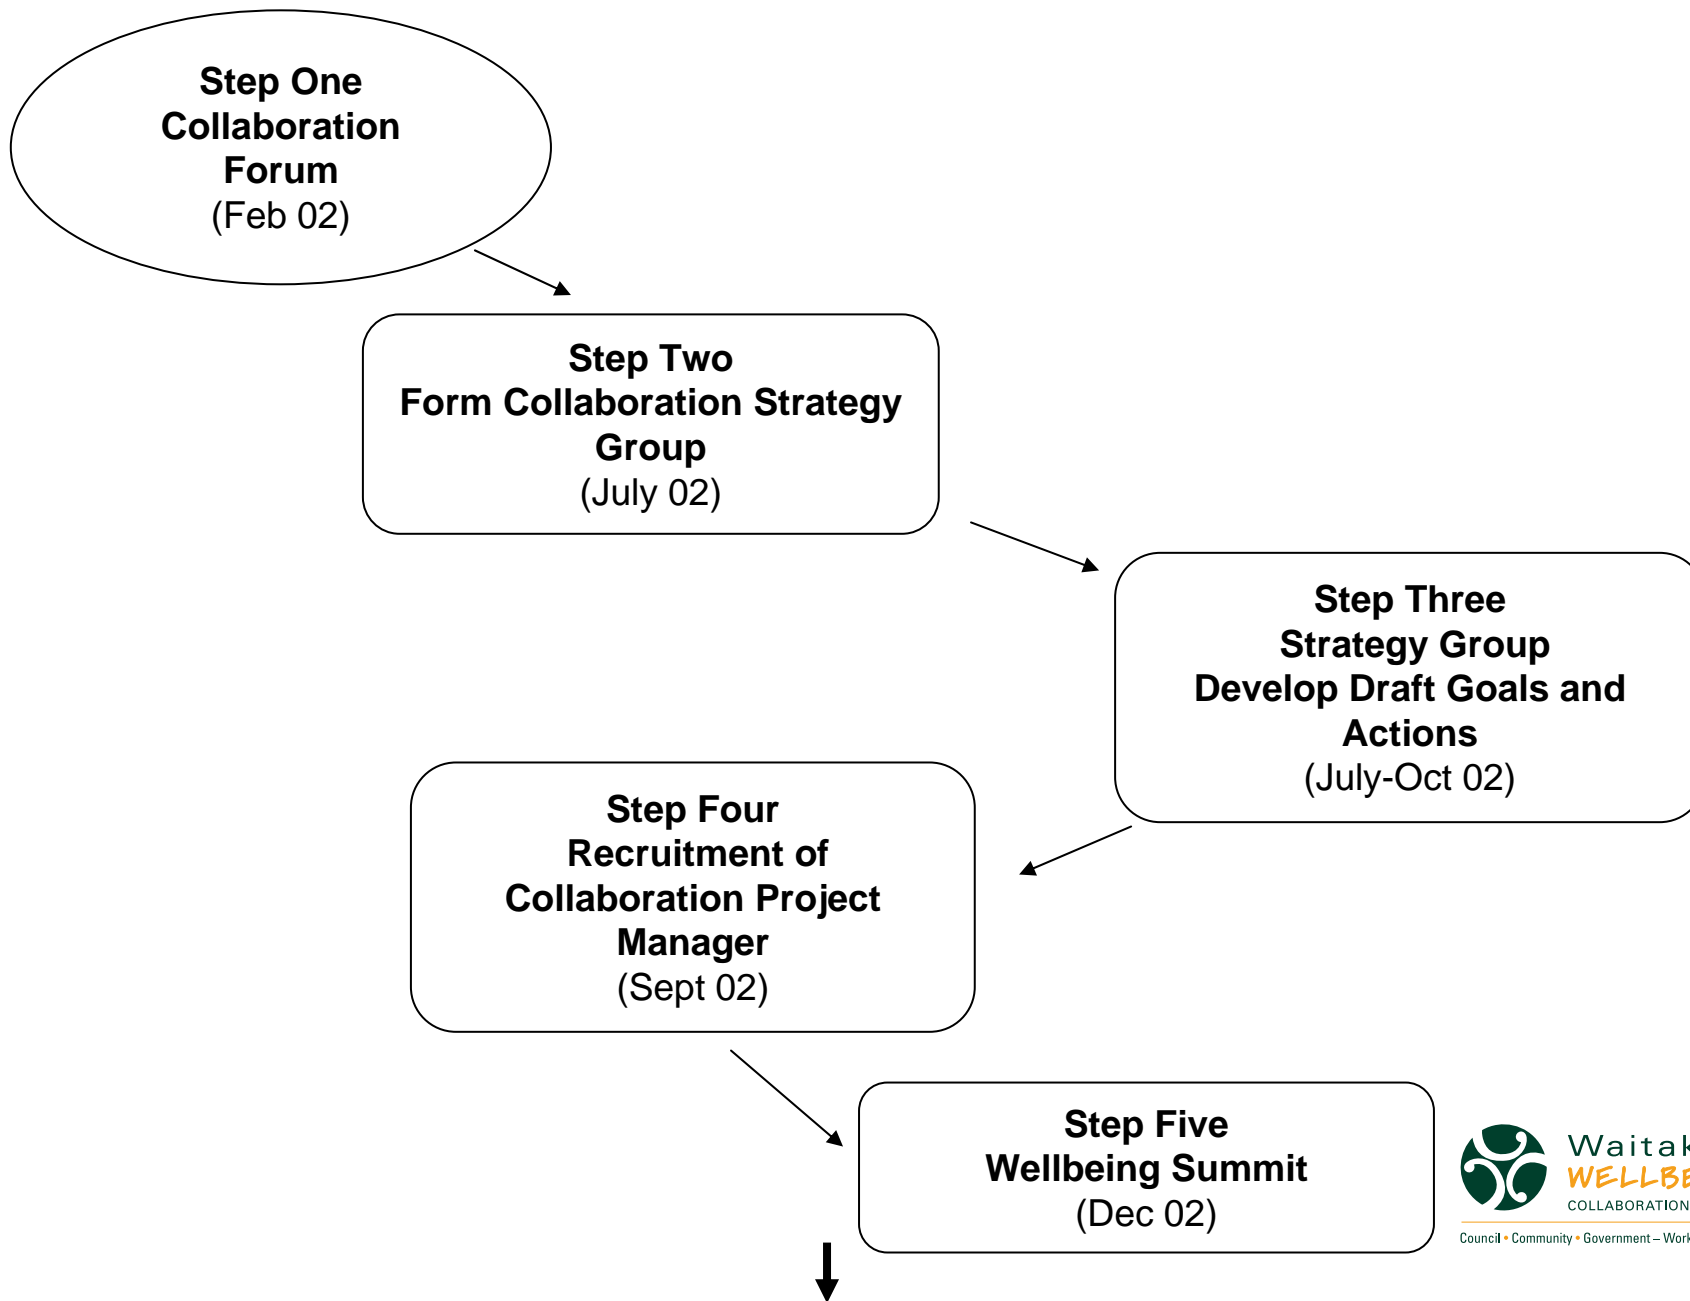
Step One
Collaboration
Forum
(Feb 02)

Step Two
Form Collaboration Strategy Group
(July 02)

Step Three
Strategy Group
Develop Draft Goals and Actions
(July-Oct 02)

Step Four
Recruitment of
Collaboration Project Manager
(Sept 02)

Step Five
Wellbeing Summit
(Dec 02)

Waitak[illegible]
WELLBE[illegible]
COLLABORATION
Council • Community • Government – Work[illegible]